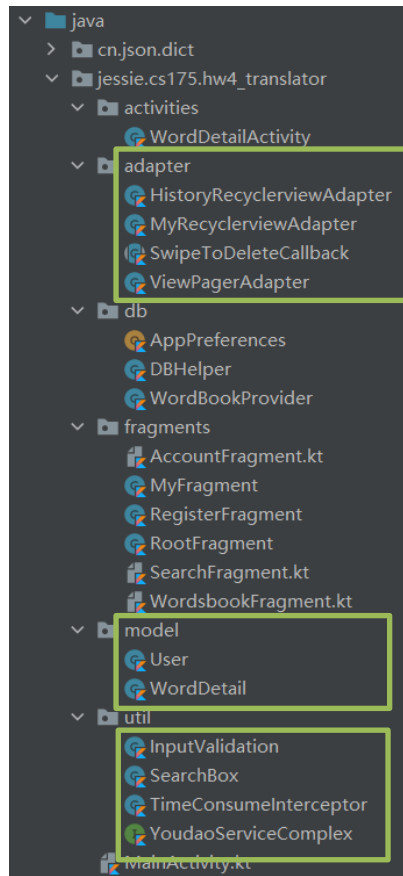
java
cn.json.dict
jessie.cs175.hw4_translator
activities
WordDetailActivity
adapter
HistoryRecyclerviewAdapter
MyRecyclerviewAdapter
SwipeToDeleteCallback
ViewPagerAdapter
db
AppPreferences
DBHelper
WordBookProvider
fragments
AccountFragment.kt
MyFragment
RegisterFragment
RootFragment
SearchFragment.kt
WordsbookFragment.kt
model
User
WordDetail
util
InputValidation
SearchBox
TimeConsumeInterceptor
YoudaoServiceComplex
MainActivity.kt